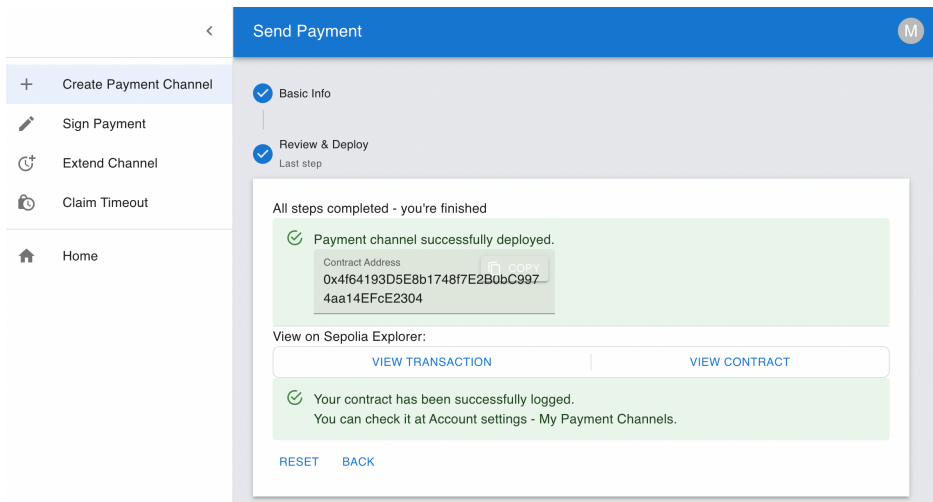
<

Create Payment Channel

Sign Payment

Extend Channel

Claim Timeout

Home

Send Payment

M

Basic Info

Review & Deploy
Last step

All steps completed - you're finished

Payment channel successfully deployed.

Contract Address
COPY
0x4f64193D5E8b1748f7E2B0bC9974aa14EFcE2304

View on Sepolia Explorer:

VIEW TRANSACTION

VIEW CONTRACT

Your contract has been successfully logged.
You can check it at Account settings - My Payment Channels.

RESET BACK